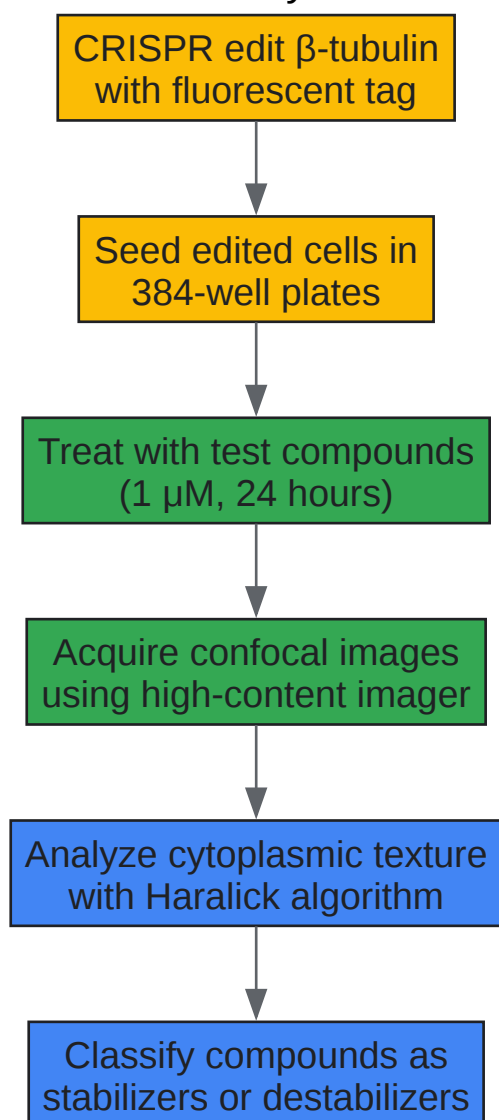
CRISPR edit β-tubulin with fluorescent tag

Seed edited cells in 384-well plates

Treat with test compounds (1 μM, 24 hours)

Acquire confocal images using high-content imager

Analyze cytoplasmic texture with Haralick algorithm

Classify compounds as stabilizers or destabilizers